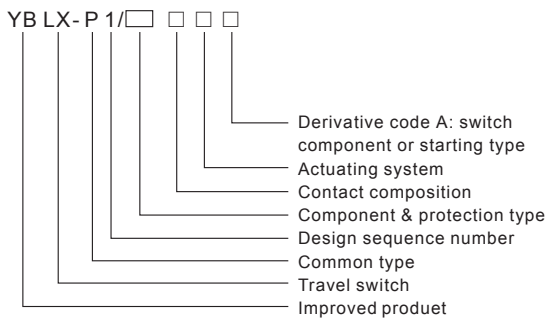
YB LX- P 1/□ □ □ □

Derivative code A: switch component or starting type
Actuating system
Contact composition
Component & protection type
Design sequence number
Common type
Travel switch
Improved produet